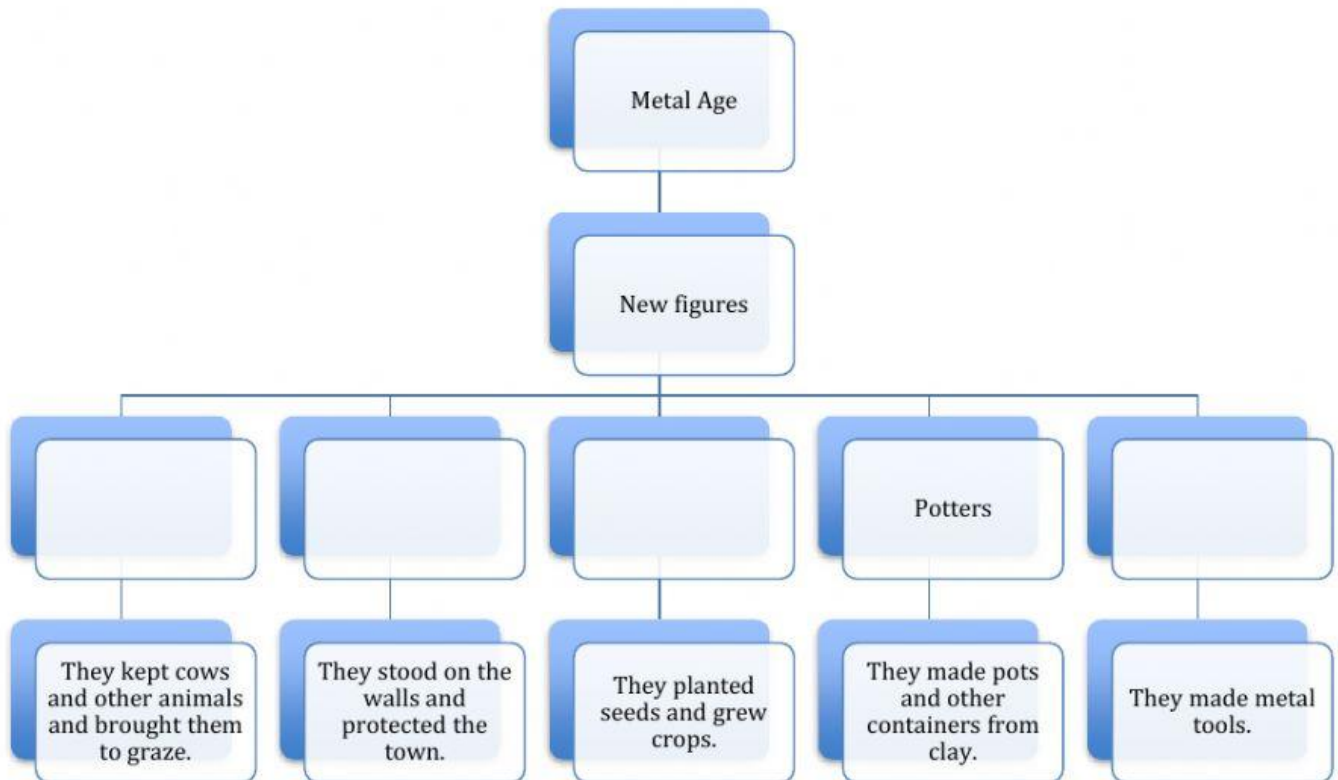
Metal Age

New figures

Potters

They kept cows and other animals and brought them to graze.

They stood on the walls and protected the town.

They planted seeds and grew crops.

They made pots and other containers from clay.

They made metal tools.